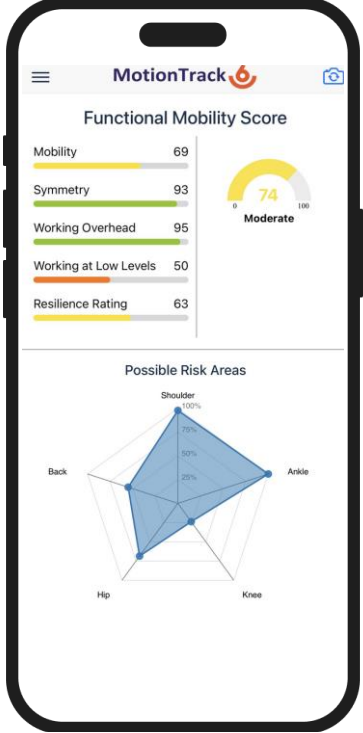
MotionTrack

Functional Mobility Score

Mobility 69

Symmetry 93

Working Overhead 95

Working at Low Levels 50

Resilience Rating 63

74
0 100
Moderate

Possible Risk Areas

Shoulder
100%
75%
50%
25%
Ankle
Knee
Hip
Back